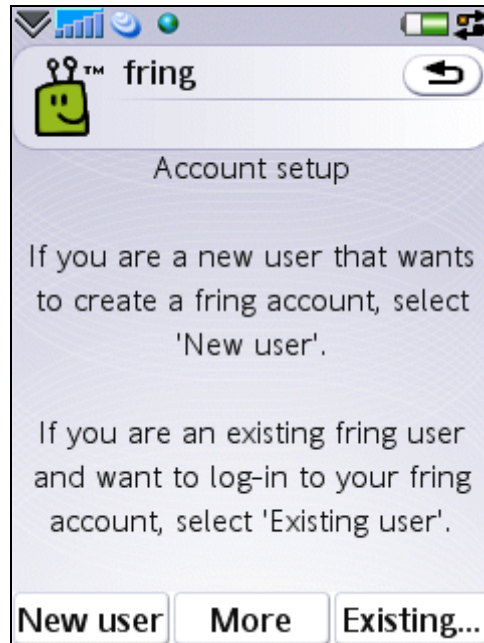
™ fring

Account setup

If you are a new user that wants to create a fring account, select 'New user'.

If you are an existing fring user and want to log-in to your fring account, select 'Existing user'.

New user More Existing...